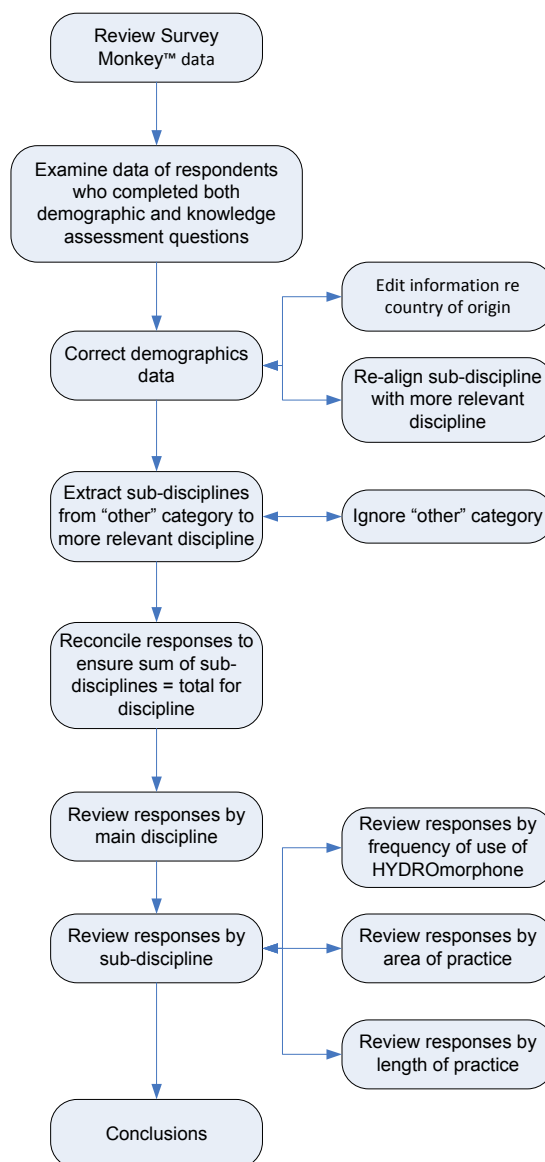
Review Survey Monkey™ data

Examine data of respondents who completed both demographic and knowledge assessment questions

Correct demographics data

Edit information re country of origin

Re-align sub-discipline with more relevant discipline

Extract sub-disciplines from "other" category to more relevant discipline

Ignore "other" category

Reconcile responses to ensure sum of sub-disciplines = total for discipline

Review responses by main discipline

Review responses by sub-discipline

Review responses by frequency of use of HYDROmorphone

Review responses by area of practice

Review responses by length of practice

Conclusions